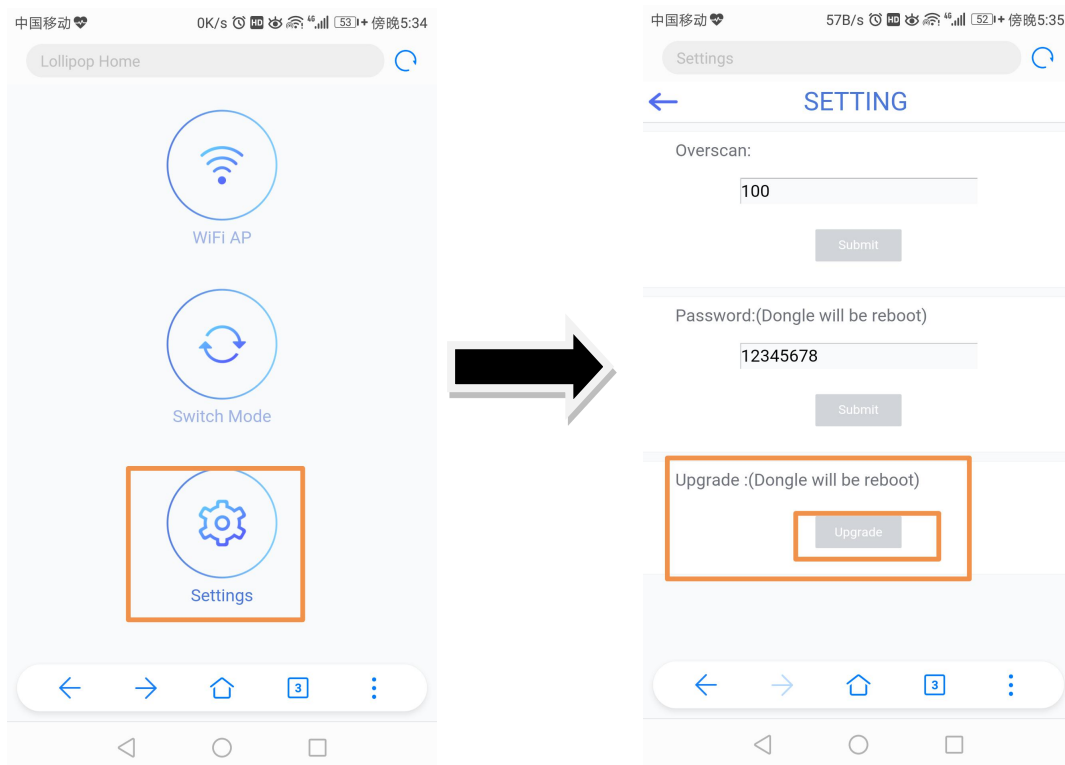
中国移动 0K/s HD 4G 53 傍晚5:34

Lollipop Home

WiFi AP

Switch Mode

Settings

3

中国移动 57B/s HD 4G 52 傍晚5:35

Settings

SETTING

Overscan:

100

Submit

Password:(Dongle will be reboot)

12345678

Submit

Upgrade :(Dongle will be reboot)

Upgrade

3